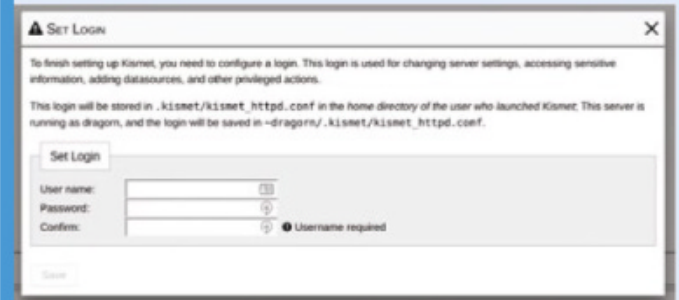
SET LOGIN

To finish setting up Kismet, you need to configure a login. This login is used for changing server settings, accessing sensitive information, adding datasources, and other privileged actions.

This login will be stored in .kismet/kismet_httpd.conf in the home directory of the user who launched Kismet; This server is running as dragorn, and the login will be saved in ~dragorn/.kismet/kismet_httpd.conf.

Set Login

User name:

Password:

Confirm:

Username required

Save